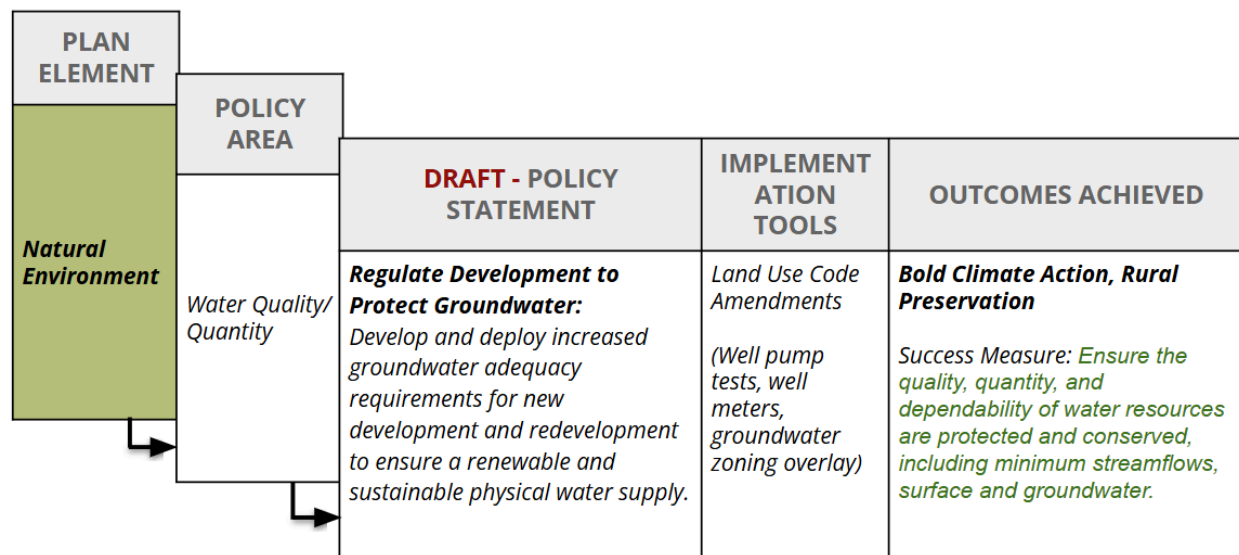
PLAN ELEMENT

Natural Environment

POLICY AREA

Water Quality/ Quantity

| DRAFT - POLICY STATEMENT | IMPLEMENT ATION TOOLS | OUTCOMES ACHIEVED |
|---|---|---|
| ***Regulate Development to Protect Groundwater:*** *Develop and deploy increased groundwater adequacy requirements for new development and redevelopment to ensure a renewable and sustainable physical water supply.* | *Land Use Code Amendments* *(Well pump tests, well meters, groundwater zoning overlay)* | ***Bold Climate Action, Rural Preservation*** Success Measure: *Ensure the quality, quantity, and dependability of water resources are protected and conserved, including minimum streamflows, surface and groundwater.* |